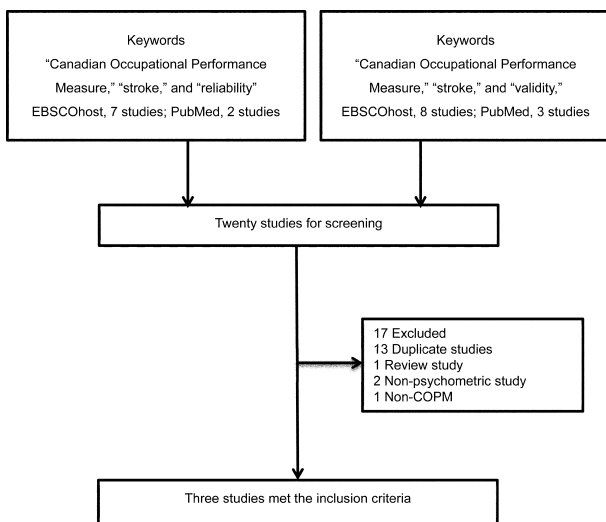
Keywords
"Canadian Occupational Performance Measure," "stroke," and "reliability"
EBSCOhost, 7 studies; PubMed, 2 studies

Keywords
"Canadian Occupational Performance Measure," "stroke," and "validity,"
EBSCOhost, 8 studies; PubMed, 3 studies

Twenty studies for screening

17 Excluded
13 Duplicate studies
1 Review study
2 Non-psychometric study
1 Non-COPM

Three studies met the inclusion criteria